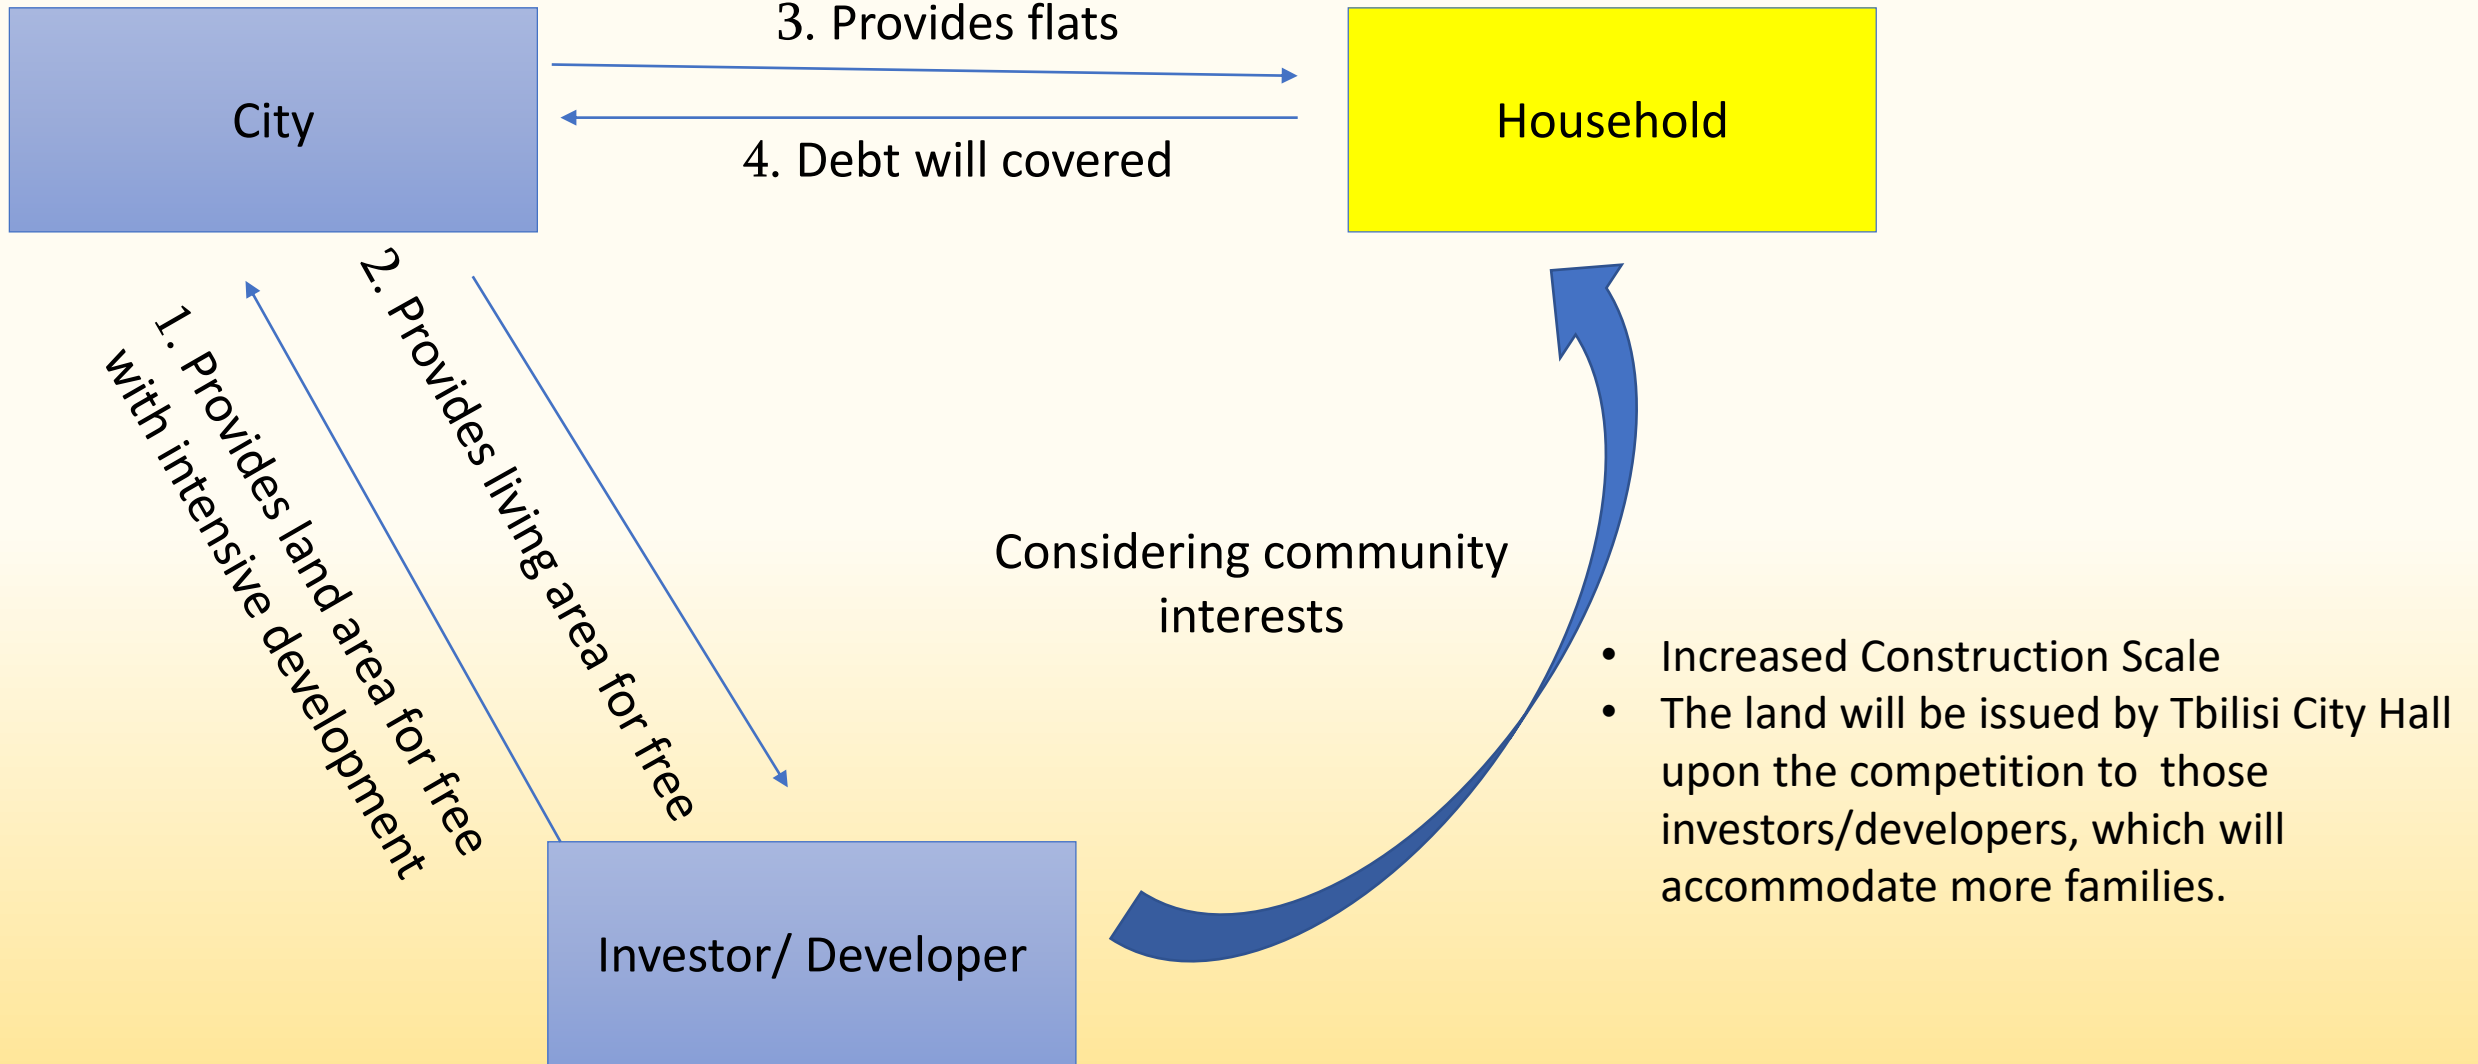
City

3. Provides flats

4. Debt will covered

Household

1. Provides land area for free with intensive development

2. Provides living area for free

Considering community interests

- Increased Construction Scale
- The land will be issued by Tbilisi City Hall upon the competition to those investors/developers, which will accommodate more families.

Investor/ Developer